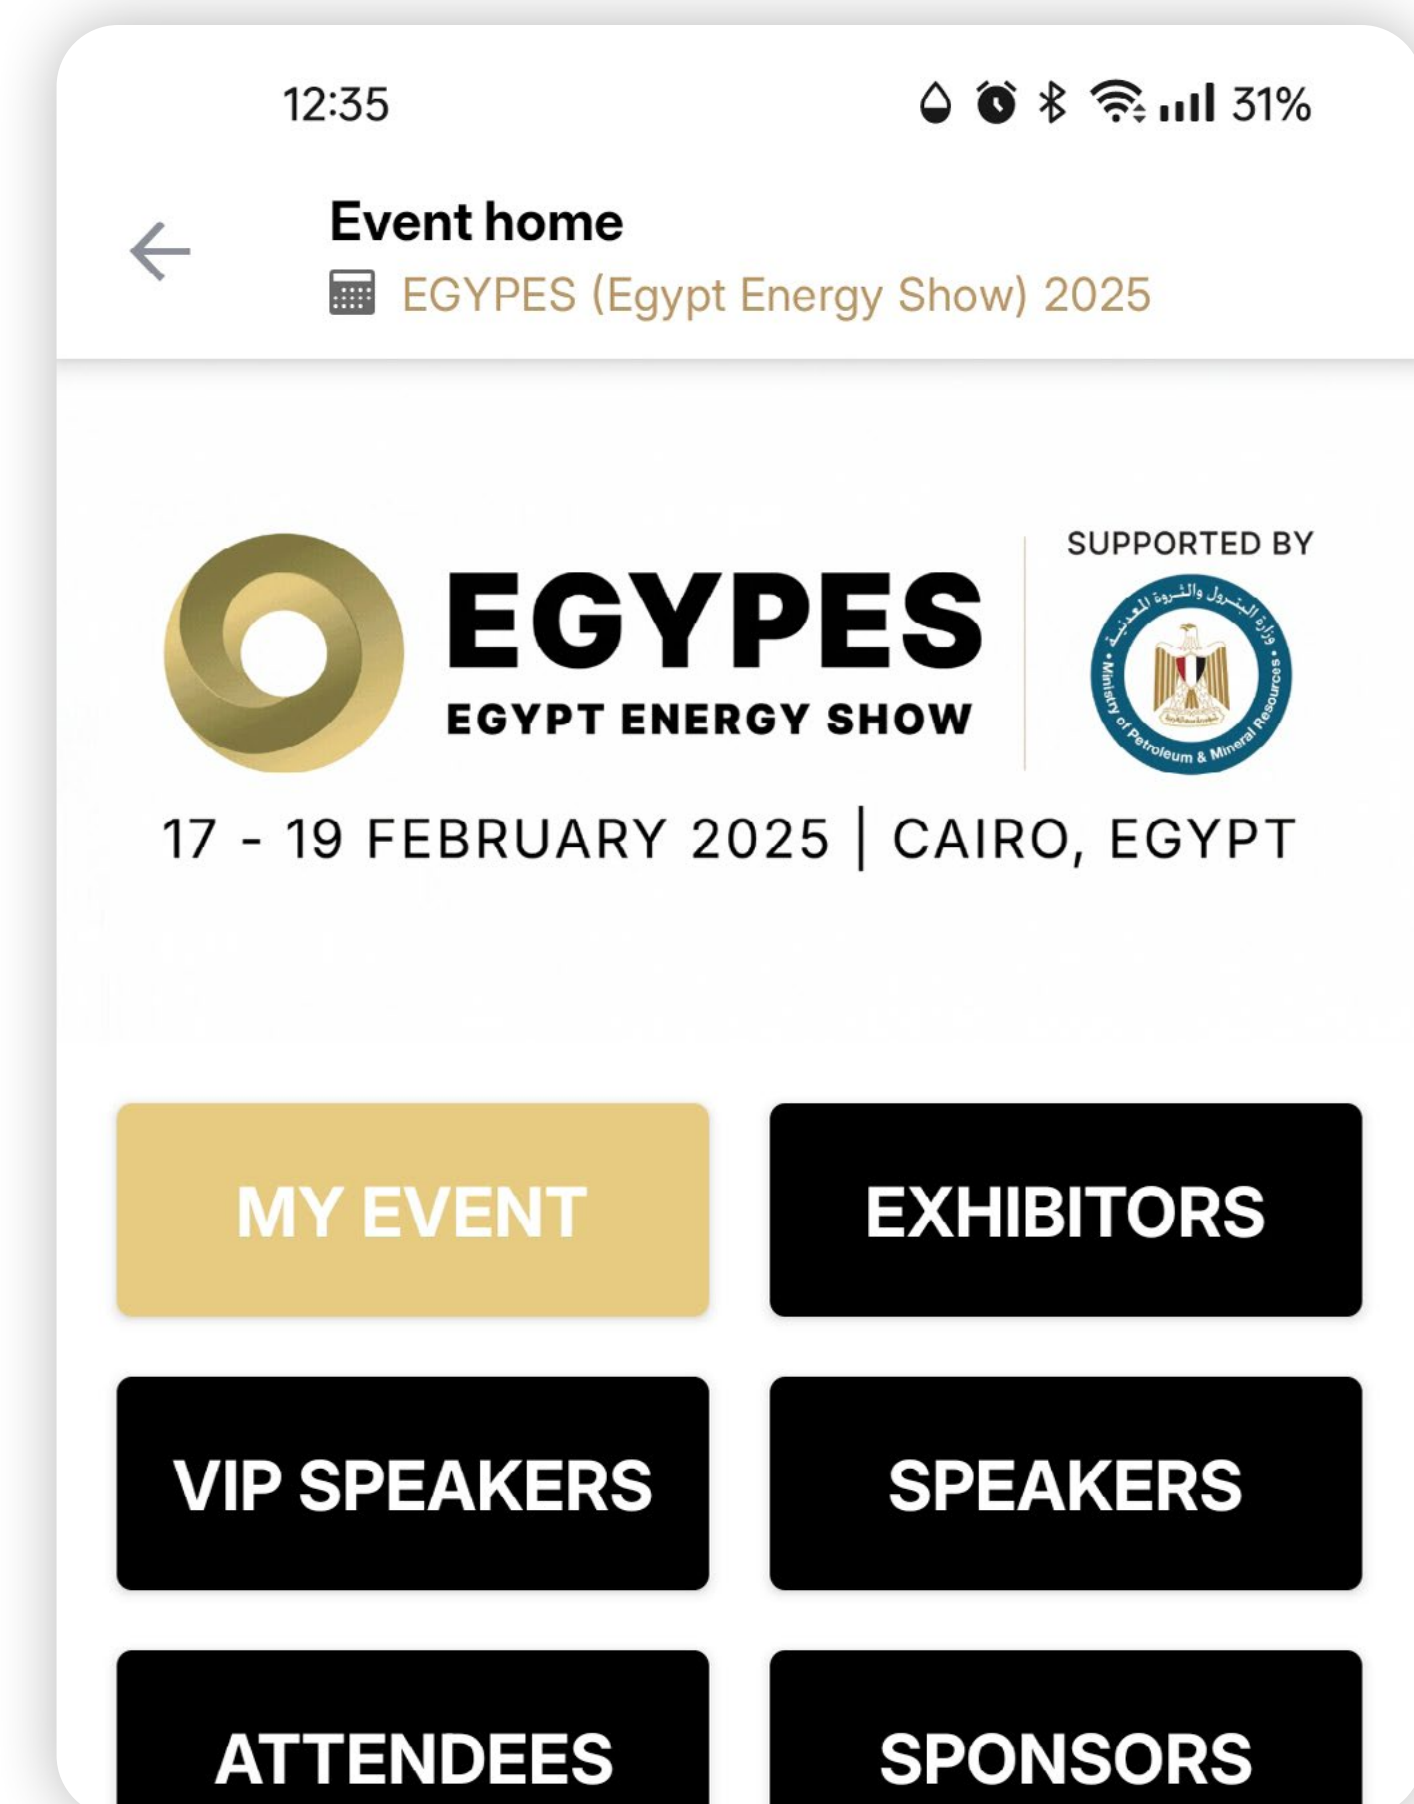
12:35

31%

Event home

EGYPES (Egypt Energy Show) 2025

EGYPES
EGYPT ENERGY SHOW

SUPPORTED BY

وزارة البترول والثروة المعدنية
Ministry of Petroleum & Mineral Resources

17 - 19 FEBRUARY 2025 | CAIRO, EGYPT

MY EVENT

EXHIBITORS

VIP SPEAKERS

SPEAKERS

ATTENDEES

SPONSORS